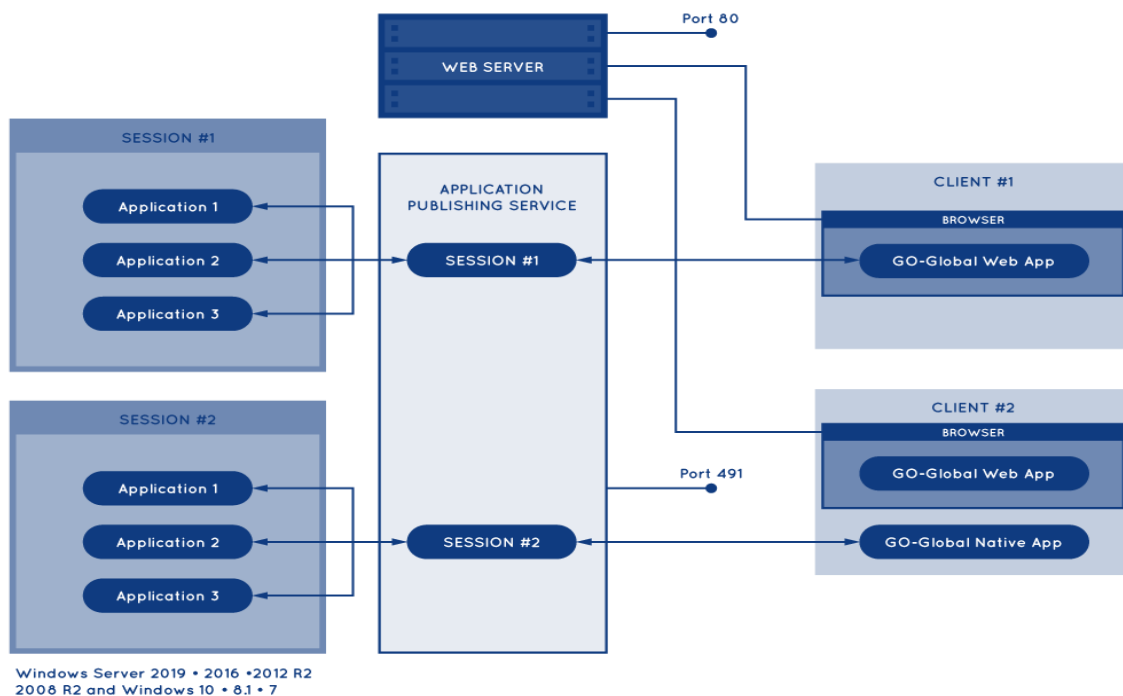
WEB SERVER

Port 80

SESSION #1

Application 1

Application 2

Application 3

APPLICATION PUBLISHING SERVICE

SESSION #1

CLIENT #1

BROWSER

GO-Global Web App

SESSION #2

Application 1

Application 2

Application 3

CLIENT #2

BROWSER

GO-Global Web App

Port 491

SESSION #2

GO-Global Native App

Windows Server 2019 • 2016 •2012 R2
2008 R2 and Windows 10 • 8.1 • 7